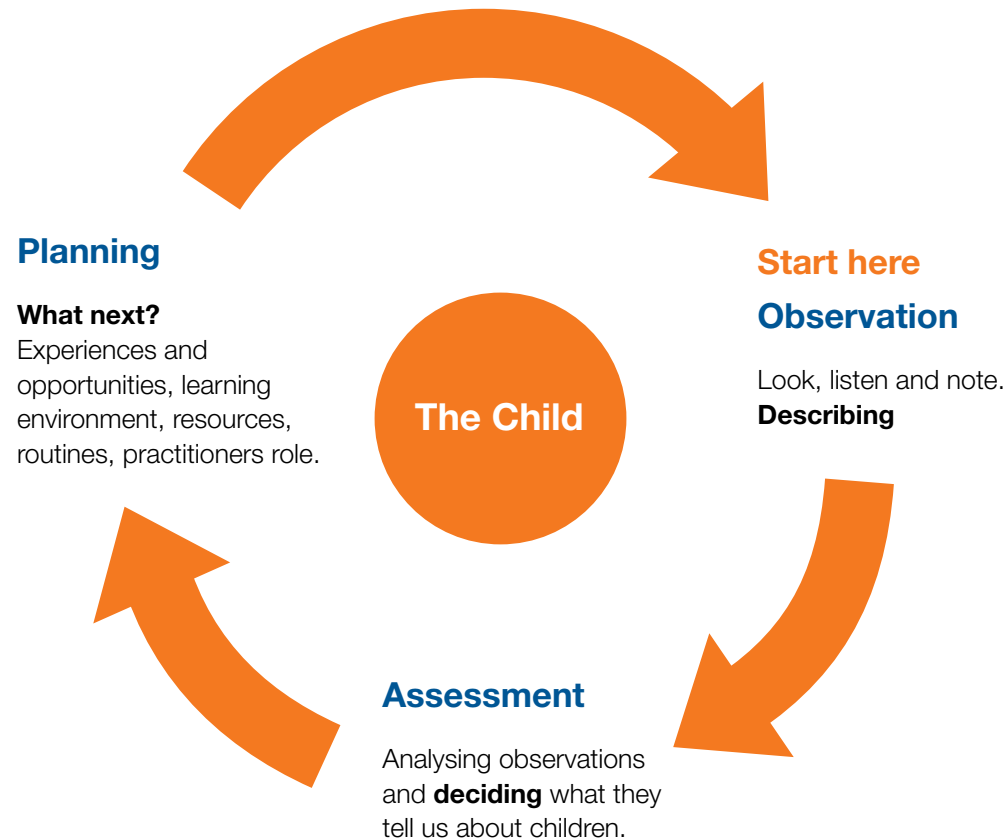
Start here

Observation

Look, listen and note.
**Describing**

The Child

Assessment

Analysing observations and **deciding** what they tell us about children.

Planning

**What next?**
Experiences and opportunities, learning environment, resources, routines, practitioners role.